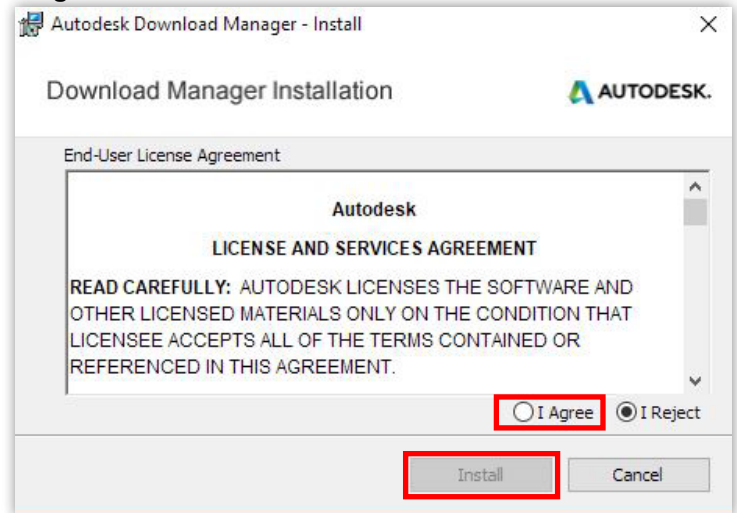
Autodesk Download Manager - Install

×

Download Manager Installation

AUTODESK.

End-User License Agreement

Autodesk

LICENSE AND SERVICES AGREEMENT

READ CAREFULLY: AUTODESK LICENSES THE SOFTWARE AND OTHER LICENSED MATERIALS ONLY ON THE CONDITION THAT LICENSEE ACCEPTS ALL OF THE TERMS CONTAINED OR REFERENCED IN THIS AGREEMENT.

I Agree

I Reject

Install

Cancel